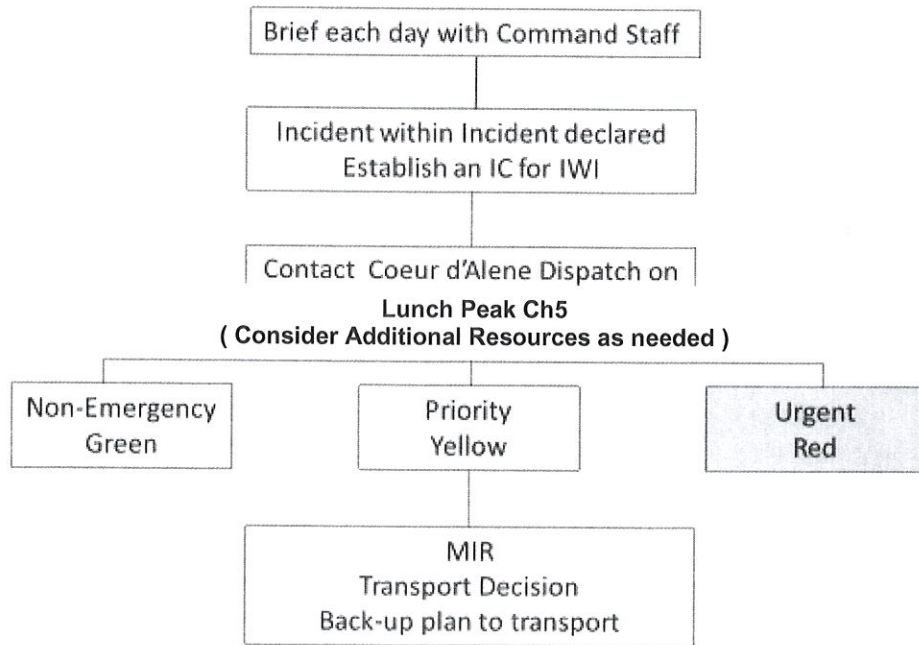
Brief each day with Command Staff

Incident within Incident declared
Establish an IC for IWI

Contact Coeur d'Alene Dispatch on
Lunch Peak Ch5
( Consider Additional Resources as needed )

Non-Emergency
Green

Priority
Yellow

Urgent
Red

MIR
Transport Decision
Back-up plan to transport